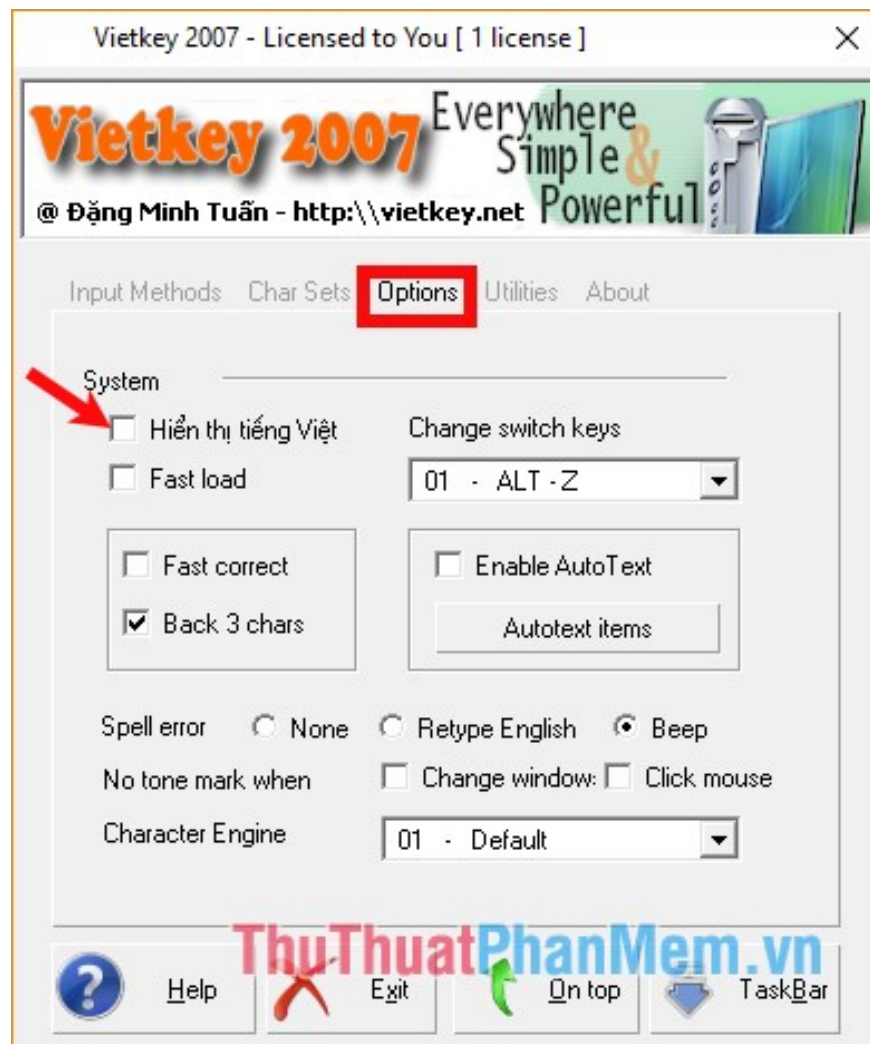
Vietkey 2007 - Licensed to You [ 1 license ]

Vietkey 2007 Everywhere Simple & Powerful

@ Đặng Minh Tuấn - http:\\vietkey.net

Input Methods Char Sets Options Utilities About

System

Hiển thị tiếng Việt

Fast load

Change switch keys

01 - ALT - Z

Fast correct

Back 3 chars

Enable AutoText

Autotext items

Spell error None Retype English Beep

No tone mark when Change window: Click mouse

Character Engine 01 - Default

ThuThuatPhanMem.vn

Help Exit On top TaskBar